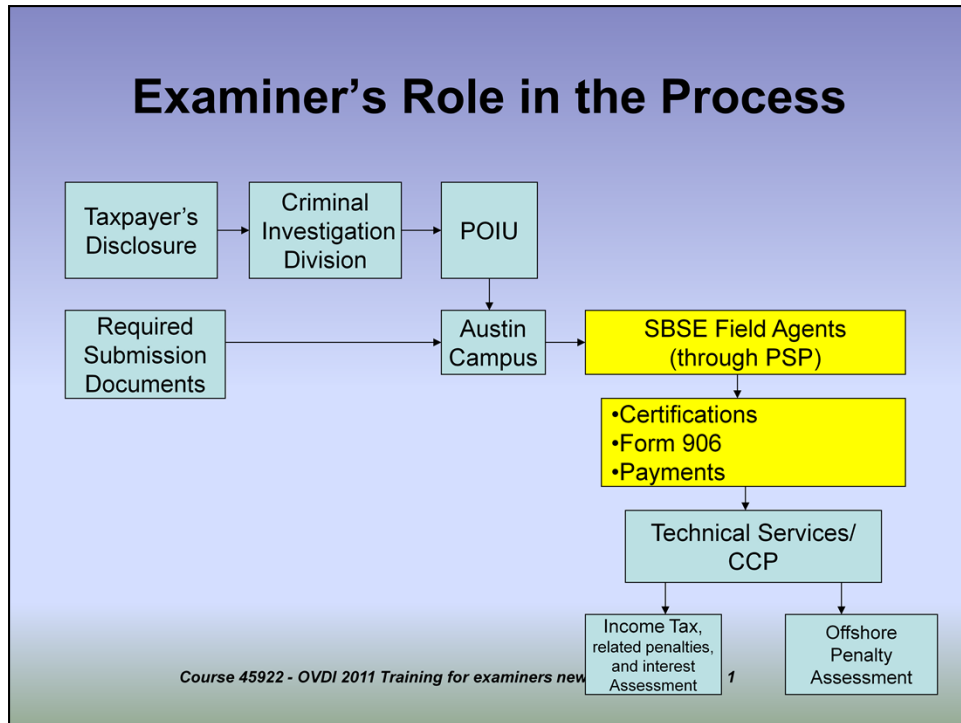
Examiner's Role in the Process

Taxpayer's Disclosure

Criminal Investigation Division

POIU

Required Submission Documents

Austin Campus

SBSE Field Agents (through PSP)

•Certifications
•Form 906
•Payments

Technical Services/ CCP

Income Tax, related penalties, and interest Assessment

Offshore Penalty Assessment

Course 45922 - OVDI 2011 Training for examiners new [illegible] 1